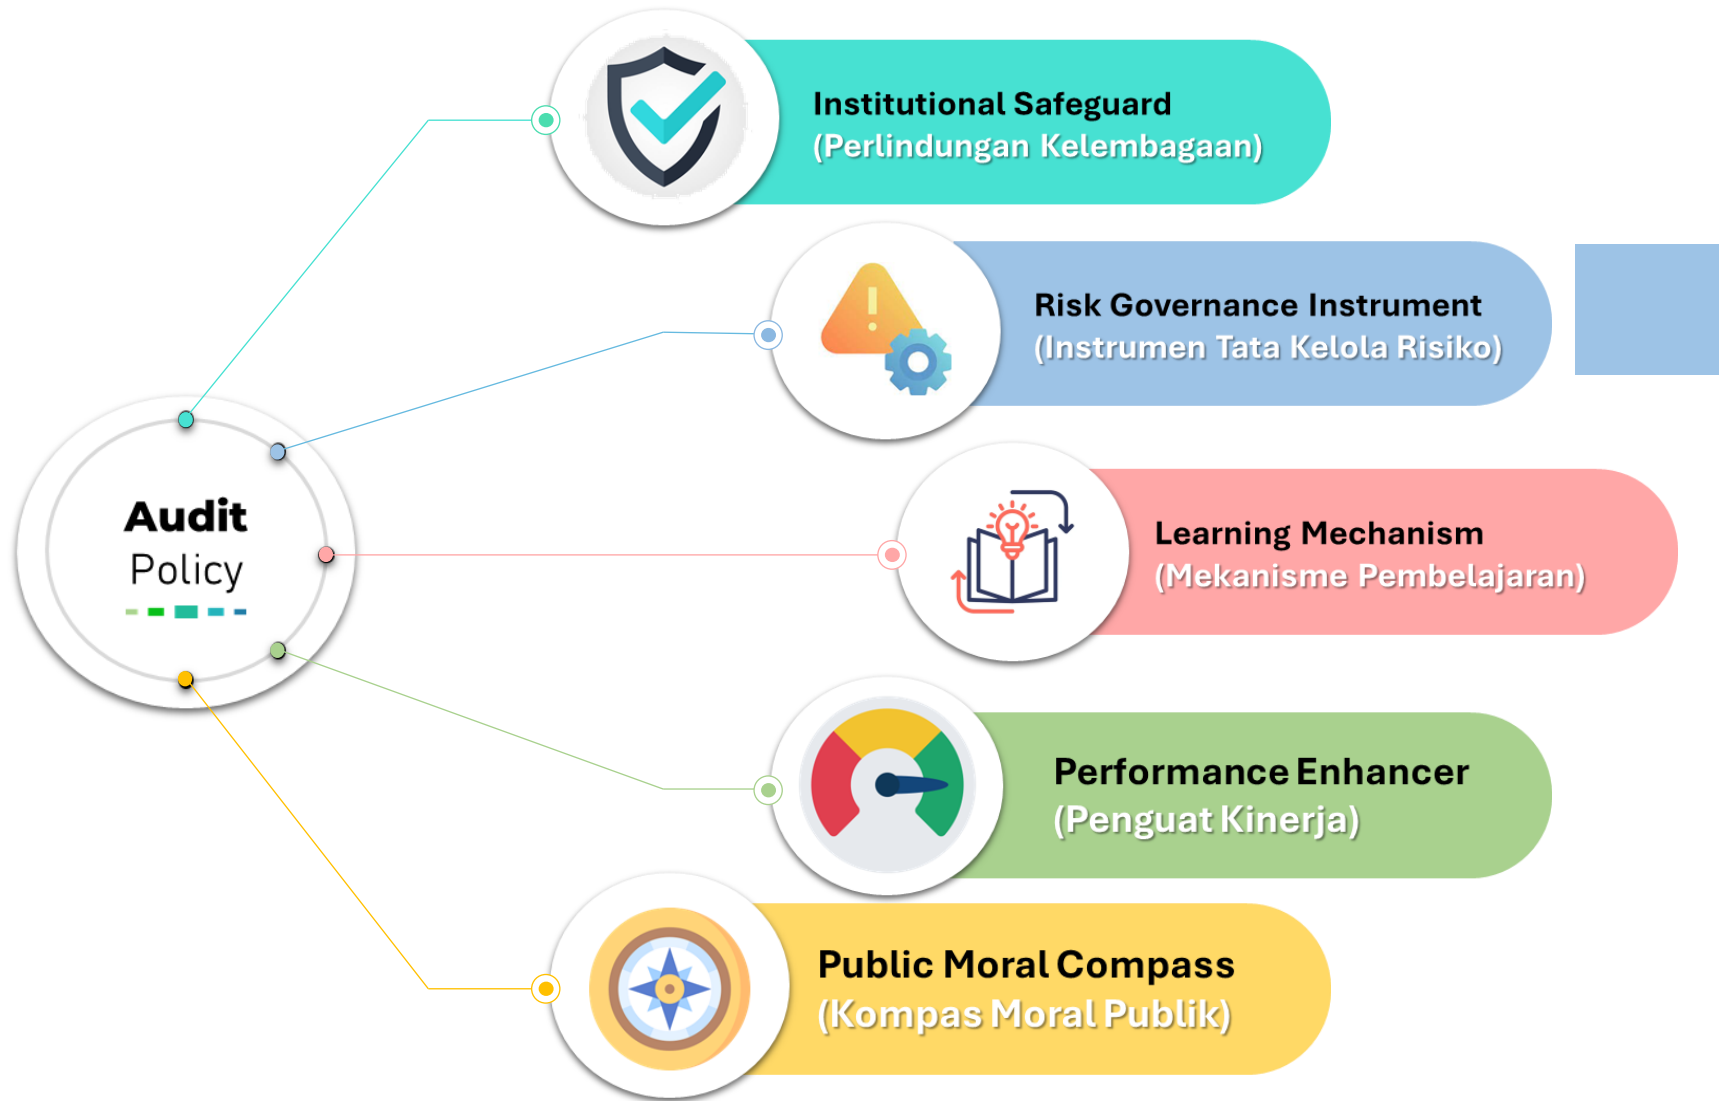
Audit
Policy

Institutional Safeguard
(Perlindungan Kelembagaan)

Risk Governance Instrument
(Instrumen Tata Kelola Risiko)

Learning Mechanism
(Mekanisme Pembelajaran)

Performance Enhancer
(Penguat Kinerja)

Public Moral Compass
(Kompas Moral Publik)